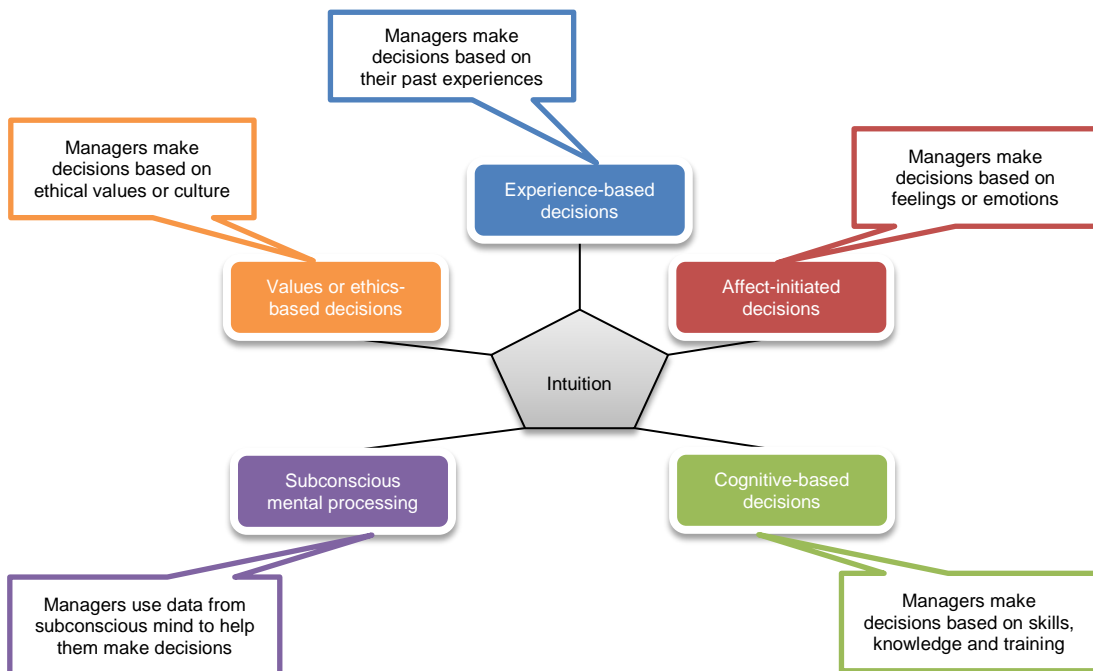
Managers make decisions based on their past experiences

Managers make decisions based on ethical values or culture

Experience-based decisions

Managers make decisions based on feelings or emotions

Values or ethics-based decisions

Affect-initiated decisions

Intuition

Subconscious mental processing

Cognitive-based decisions

Managers use data from subconscious mind to help them make decisions

Managers make decisions based on skills, knowledge and training